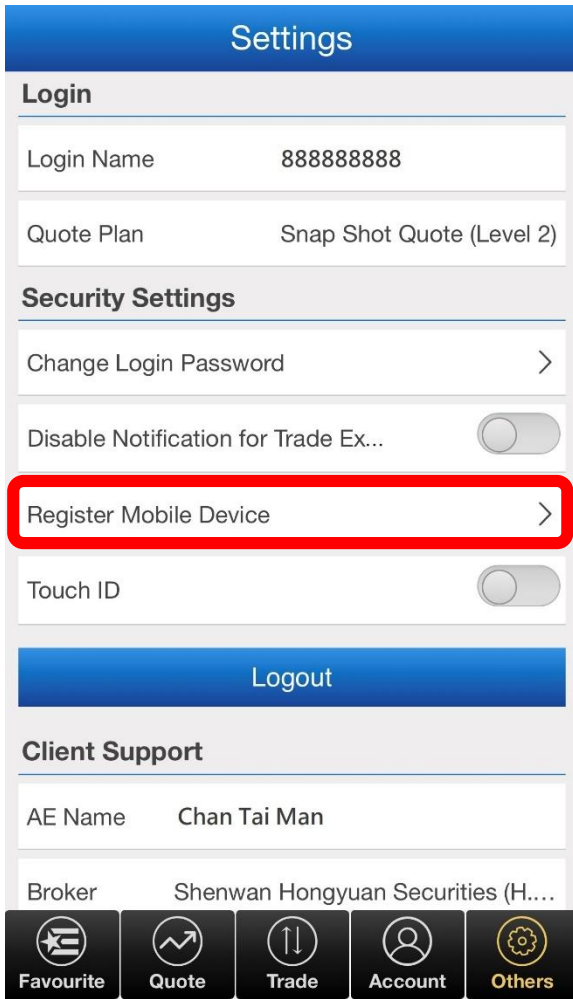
Settings

Login

Login Name 888888888

Quote Plan Snap Shot Quote (Level 2)

Security Settings

Change Login Password

Disable Notification for Trade Ex...

Register Mobile Device

Touch ID

Logout

Client Support

AE Name Chan Tai Man

Broker Shenwan Hongyuan Securities (H....

Favourite Quote Trade Account Others